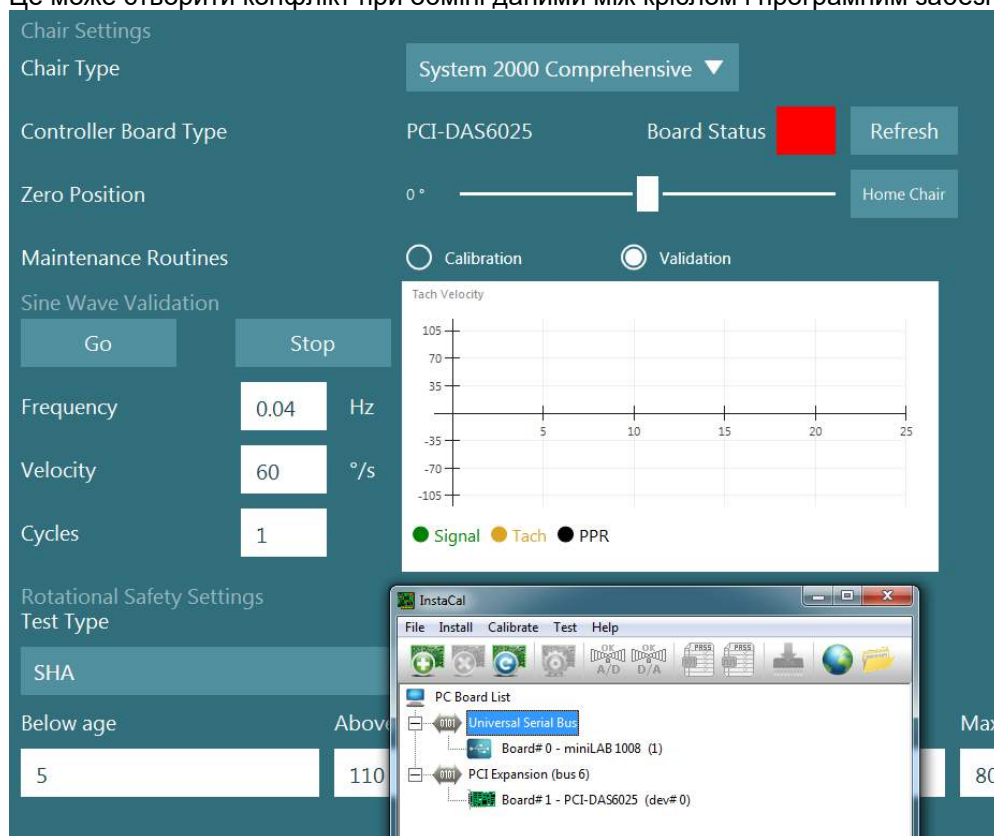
Це може створити конфлікт при обміні даними між кріслом і програмним забезп

Chair Settings

Chair Type

System 2000 Comprehensive ▼

Controller Board Type

PCI-DAS6025

Board Status

Refresh

Zero Position

0 °

Home Chair

Maintenance Routines

Calibration

Validation

Sine Wave Validation

Go

Stop

Tach Velocity

105
70
35
-35
-70
-105

5 10 15 20 25

Signal Tach PPR

Frequency 0.04 Hz

Velocity 60 °/s

Cycles 1

Rotational Safety Settings

Test Type

SHA

Below age

Abov

5

110

Max

80

InstaCal

File Install Calibrate Test Help

OK A/D OK D/A PASS PASS

PC Board List

Universal Serial Bus

Board# 0 - miniLAB 1008 (1)

PCI Expansion (bus 6)

Board# 1 - PCI-DAS6025 (dev# 0)